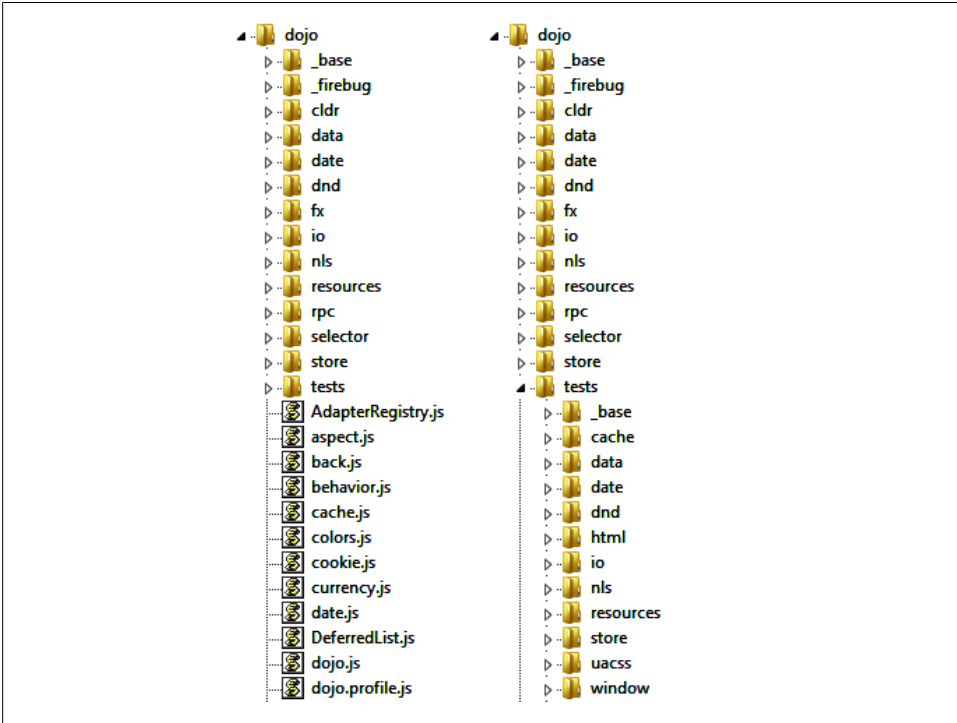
dojo
_base
_firebug
cldr
data
date
dnd
fx
io
nls
resources
rpc
selector
store
tests
AdapterRegistry.js
aspect.js
back.js
behavior.js
cache.js
colors.js
cookie.js
currency.js
date.js
DeferredList.js
dojo.js
dojo.profile.js

dojo
_base
_firebug
cldr
data
date
dnd
fx
io
nls
resources
rpc
selector
store
tests
_base
cache
data
date
dnd
html
io
nls
resources
store
uacss
window